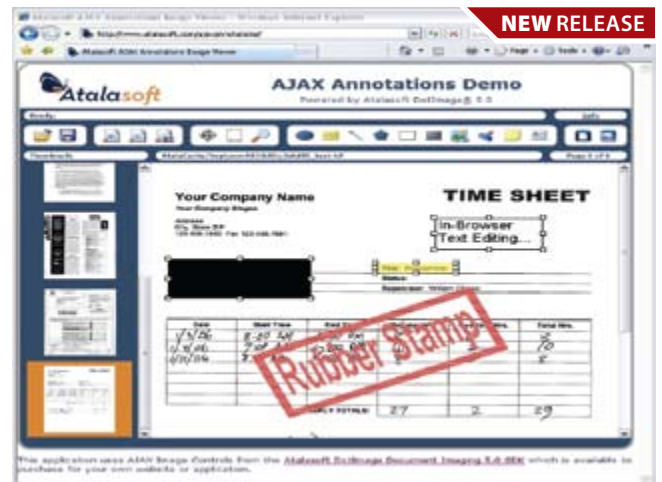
NEW RELEASE

Atalasoft

AJAX Annotations Demo

Powered by Atalasoft DotImage® 5.0

Your Company Name

TIME SHEET

In-Browser
Text Editing...

Rubber Stamp

27 2 29

This application uses AJAX Image Controls from the Atalasoft DotImage Document Imaging 5.0 SDK which is available to purchase for your own website or application.